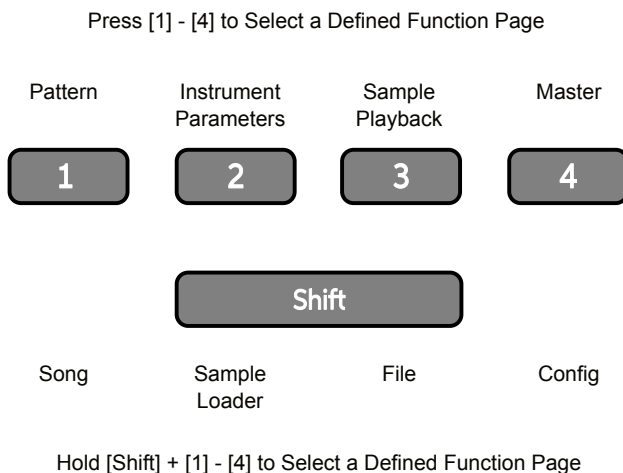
Press [1] - [4] to Select a Defined Function Page

Pattern

Instrument Parameters

Sample Playback

Master

1

2

3

4

Shift

Song

Sample Loader

File

Config

Hold [Shift] + [1] - [4] to Select a Defined Function Page